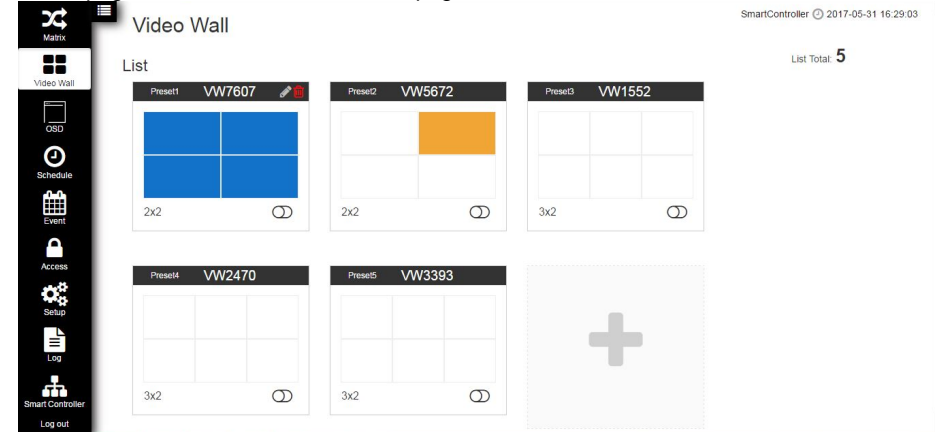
Matrix
Video Wall
OSD
Schedule
Event
Access
Setup
Log
Smart Controller
Log out

Video Wall

SmartController 2017-05-31 16:29:03

List

List Total: 5

Preset1 VW7607
2x2

Preset2 VW5672
2x2

Preset3 VW1552
3x2

Preset4 VW2470
3x2

Preset5 VW3393
3x2